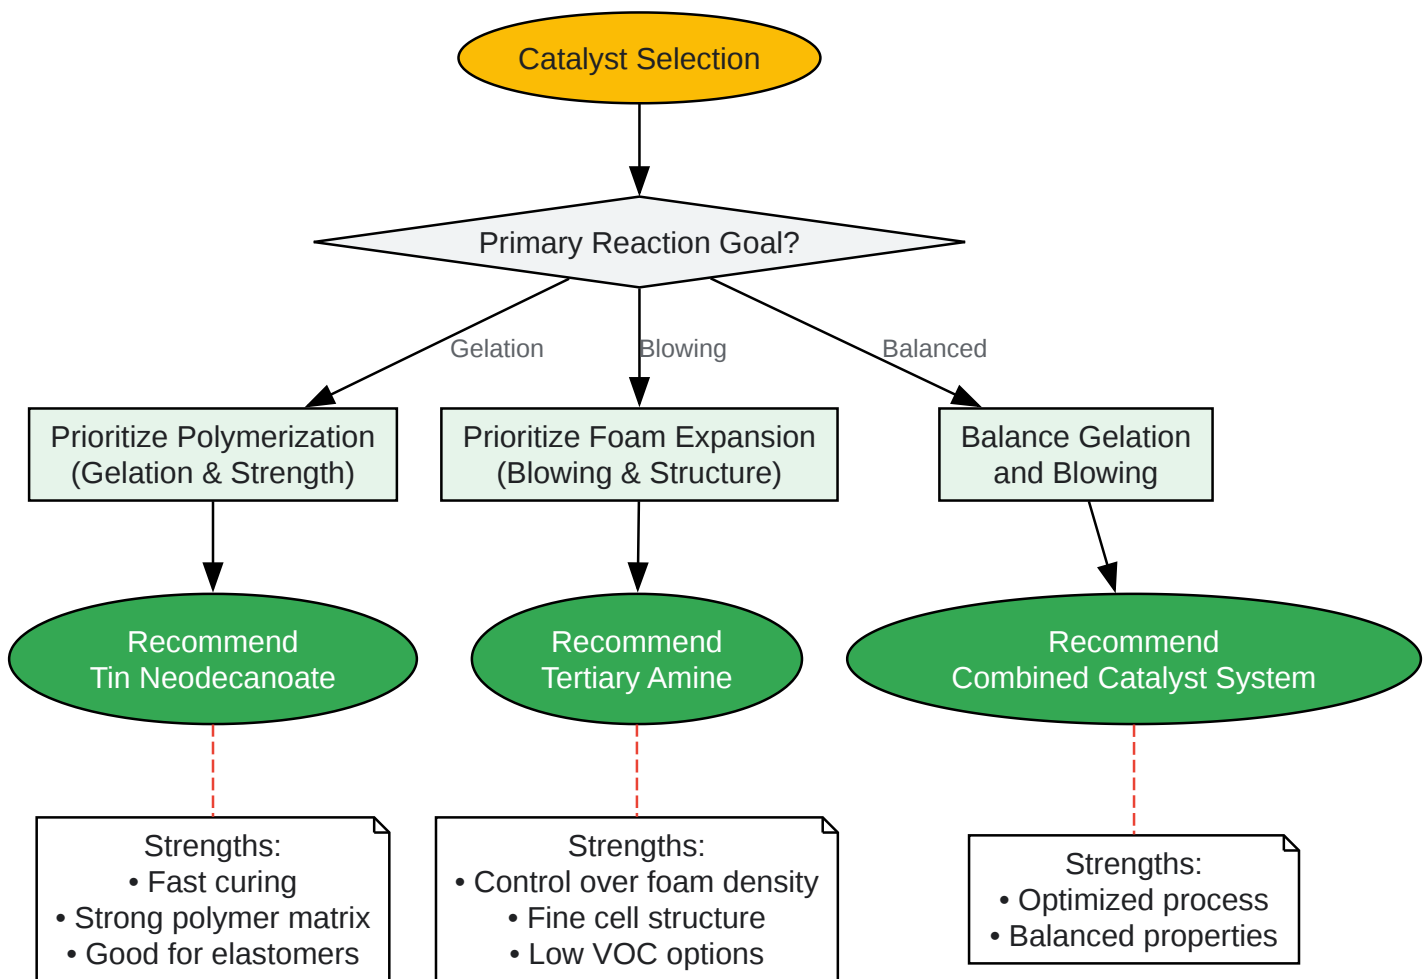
Catalyst Selection

Primary Reaction Goal?

Gelation

Blowing

Balanced

Prioritize Polymerization (Gelation & Strength)

Prioritize Foam Expansion (Blowing & Structure)

Balance Gelation and Blowing

Recommend Tin Neodecanoate

Recommend Tertiary Amine

Recommend Combined Catalyst System

Strengths:
• Fast curing
• Strong polymer matrix
• Good for elastomers

Strengths:
• Control over foam density
• Fine cell structure
• Low VOC options

Strengths:
• Optimized process
• Balanced properties